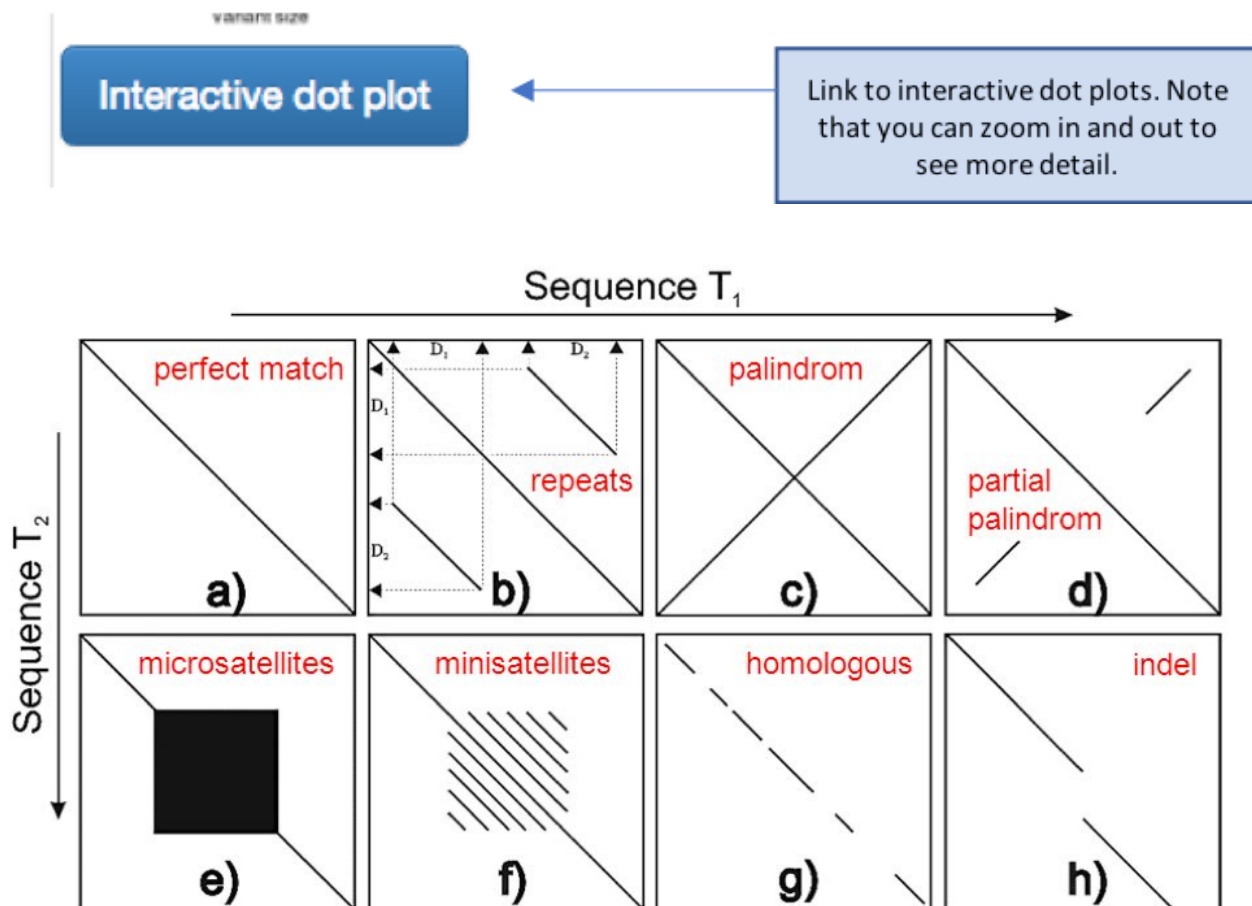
variant size

Interactive dot plot

Link to interactive dot plots. Note that you can zoom in and out to see more detail.

Sequence $T_1$

Sequence $T_2$

perfect match

a)

$D_1$ $D_2$ $D_1$ $D_2$

repeats

b)

palindrom

c)

partial palindrom

d)

microsatellites

e)

minisatellites

f)

homologous

g)

indel

h)